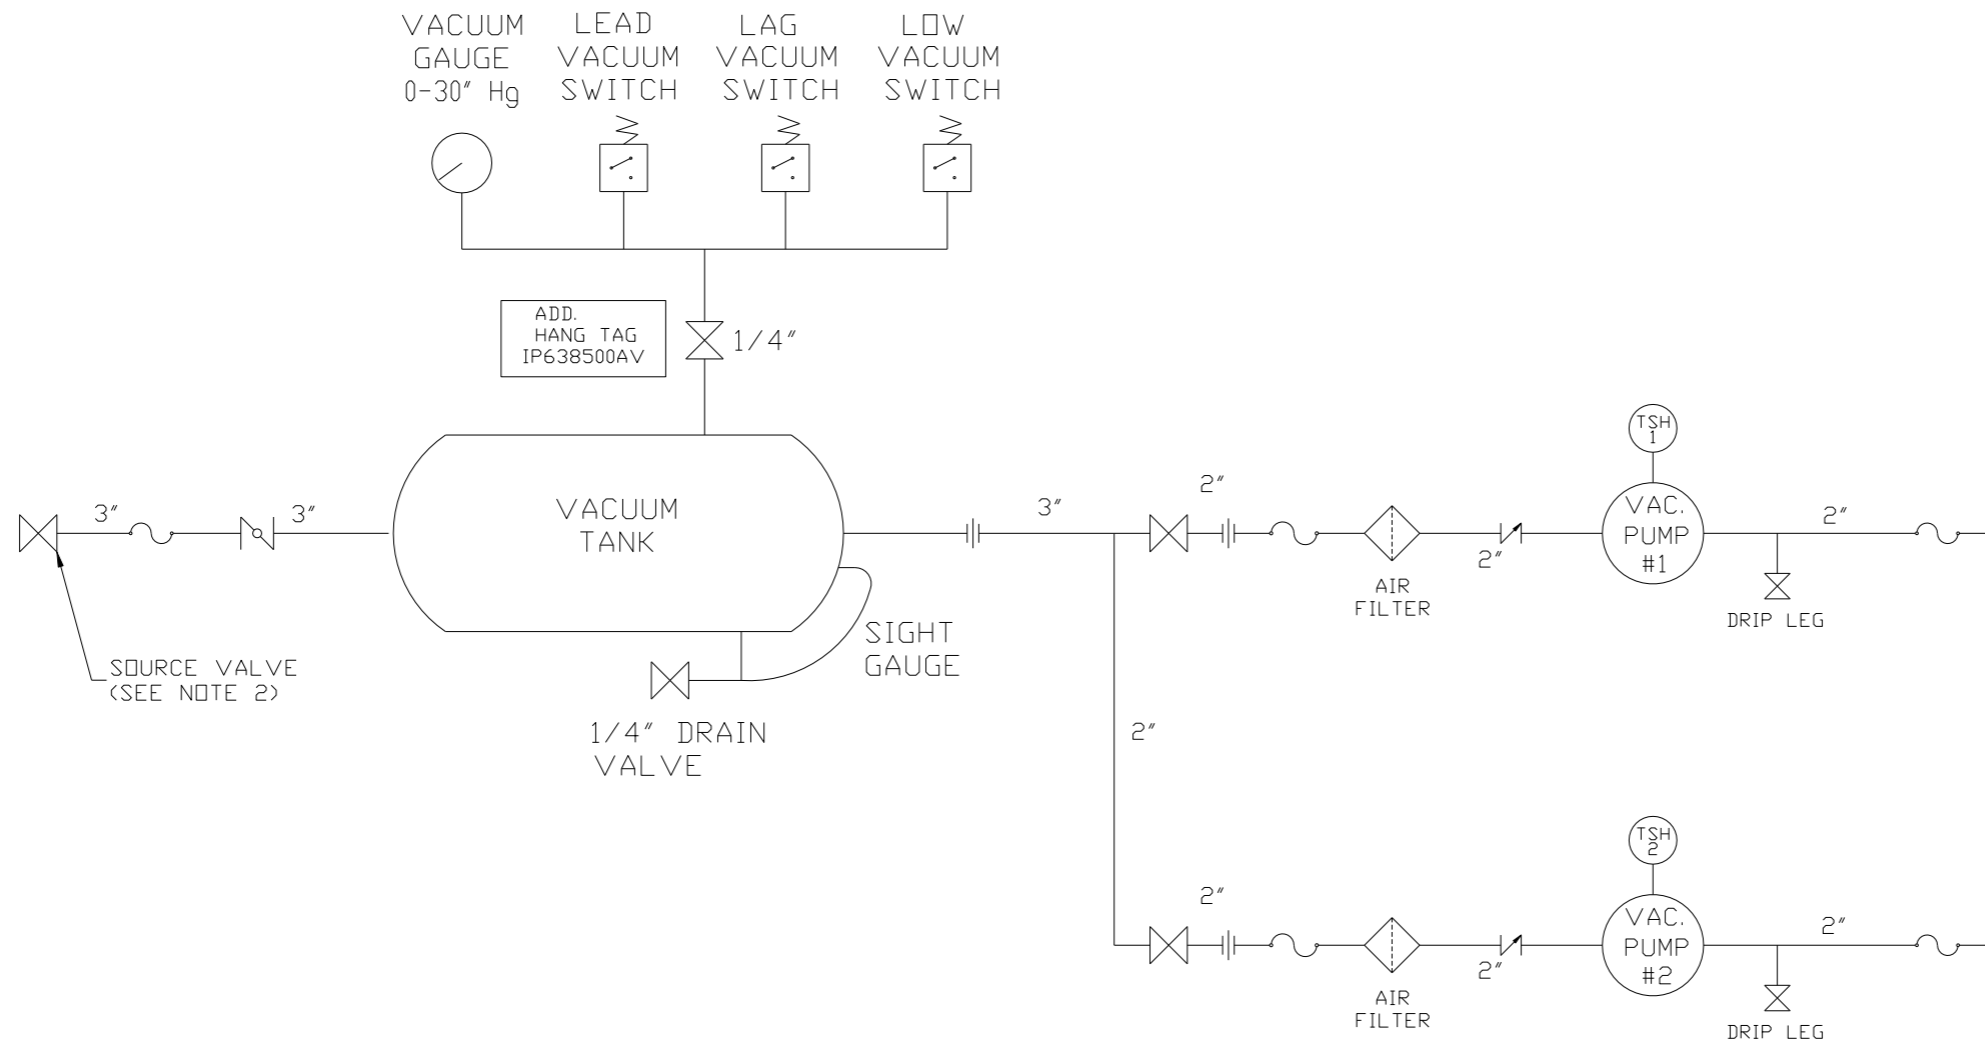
VACUUM GAUGE 0-30" Hg

LEAD VACUUM SWITCH

LAG VACUUM SWITCH

LOW VACUUM SWITCH

ADD. HANG TAG IP638500AV

1/4"

3"

3"

VACUUM TANK

3"

2"

2"

AIR FILTER

TSH 1

VAC. PUMP #1

2"

DRIP LEG

SOURCE VALVE (SEE NOTE 2)

SIGHT GAUGE

1/4" DRAIN VALVE

2"

TSH 2

2"

VAC. PUMP #2

2"

2"

AIR FILTER

DRIP LEG